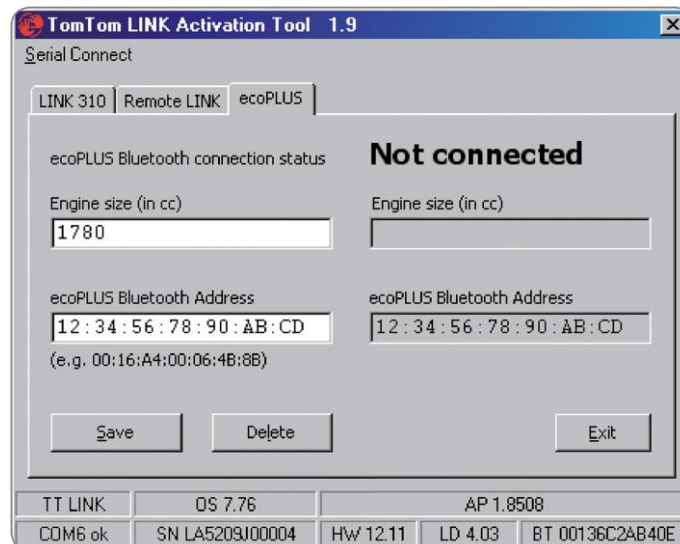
TomTom LINK Activation Tool 1.9

Serial Connect

LINK 310 | Remote LINK | ecoPLUS

ecoPLUS Bluetooth connection status

Not connected

Engine size (in cc)

1780

Engine size (in cc)

ecoPLUS Bluetooth Address

12:34:56:78:90:AB:CD

(e.g. 00:16:A4:00:06:4B:8B)

ecoPLUS Bluetooth Address

12:34:56:78:90:AB:CD

Save

Delete

Exit

TT LINK | OS 7.76 | AP 1.8508

COM6 ok | SN LA5209J00004 | HW 12.11 | LD 4.03 | BT 00136C2AB40E